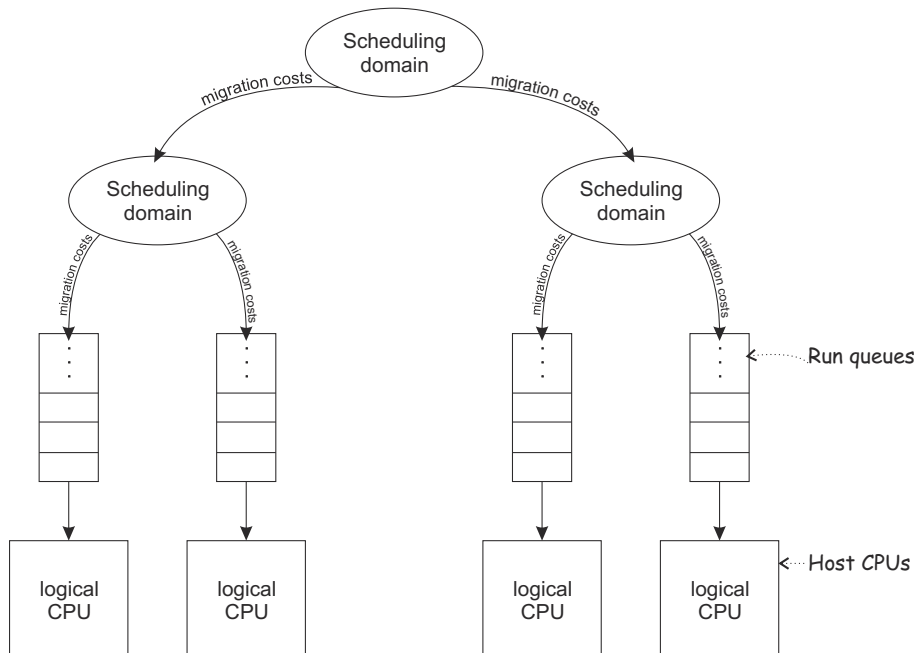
Scheduling domain

migration costs

migration costs

Scheduling domain

Scheduling domain

migration costs

migration costs

migration costs

migration costs

Run queues

Host CPUs

logical CPU

logical CPU

logical CPU

logical CPU